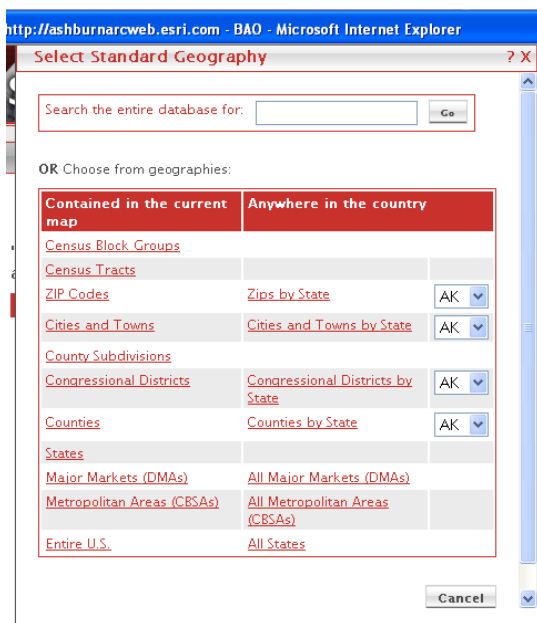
http://ashburnarcweb.esri.com - BAO - Microsoft Internet Explorer

Select Standard Geography

? X

Search the entire database for: Go

OR Choose from geographies:

| Contained in the current map | Anywhere in the country | |
|---|---|---|
| Census Block Groups | | |
| Census Tracts | | |
| ZIP Codes | Zips by State | AK |
| Cities and Towns | Cities and Towns by State | AK |
| County Subdivisions | | |
| Congressional Districts | Congressional Districts by State | AK |
| Counties | Counties by State | AK |
| States | | |
| Major Markets (DMAs) | All Major Markets (DMAs) | |
| Metropolitan Areas (CBSAs) | All Metropolitan Areas (CBSAs) | |
| Entire U.S. | All States | |

Cancel